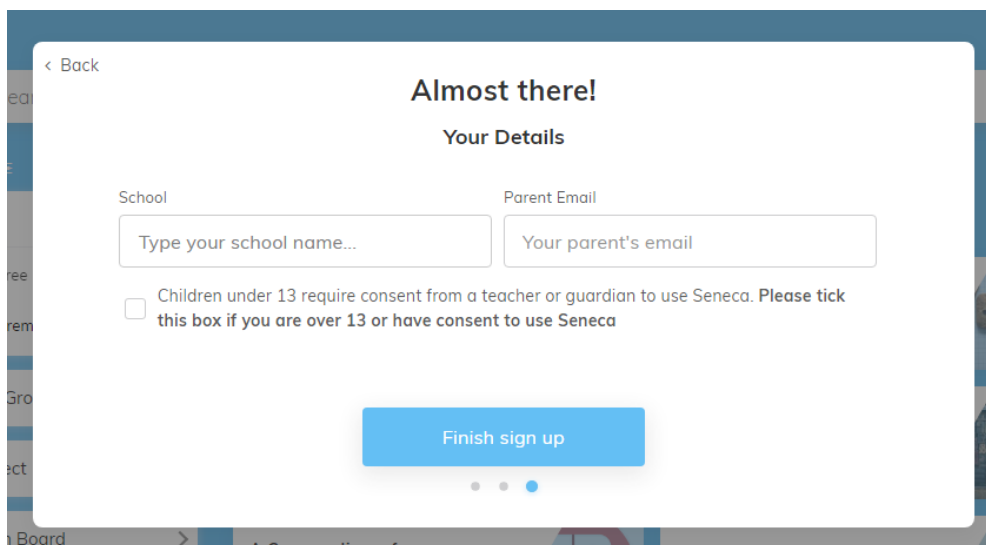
< Back

Almost there!

Your Details

School

Type your school name...

Parent Email

Your parent's email

Children under 13 require consent from a teacher or guardian to use Seneca. **Please tick this box if you are over 13 or have consent to use Seneca**

Finish sign up

ear

ree

rem

Gro

ect

Board